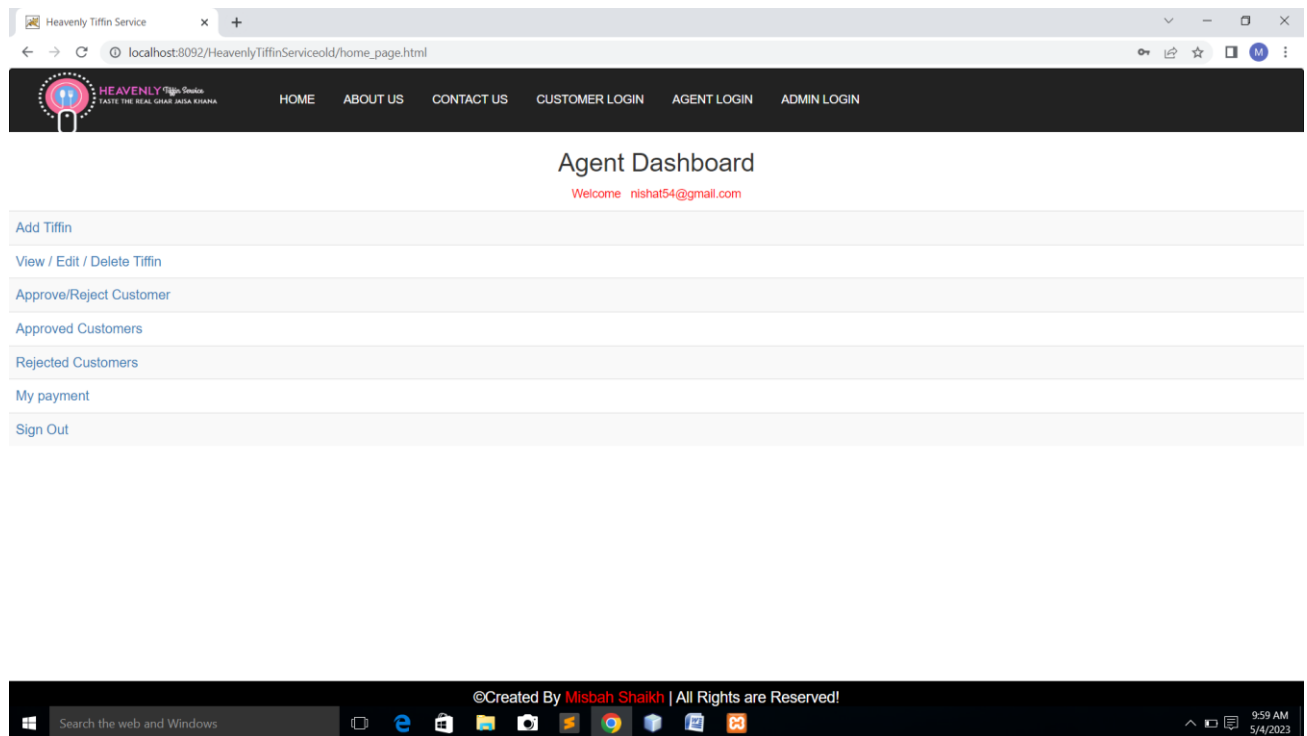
Heavenly Tiffin Service

localhost:8092/HeavenlyTiffinServiceold/home_page.html

M

HEAVENLY Tiffin Service
TASTE THE REAL GHAR JAISA KHANA

HOME ABOUT US CONTACT US CUSTOMER LOGIN AGENT LOGIN ADMIN LOGIN

Agent Dashboard

Welcome nishat54@gmail.com

Add Tiffin

View / Edit / Delete Tiffin

Approve/Reject Customer

Approved Customers

Rejected Customers

My payment

Sign Out

©Created By Misbah Shaikh | All Rights are Reserved!

Search the web and Windows

9:59 AM
5/4/2023